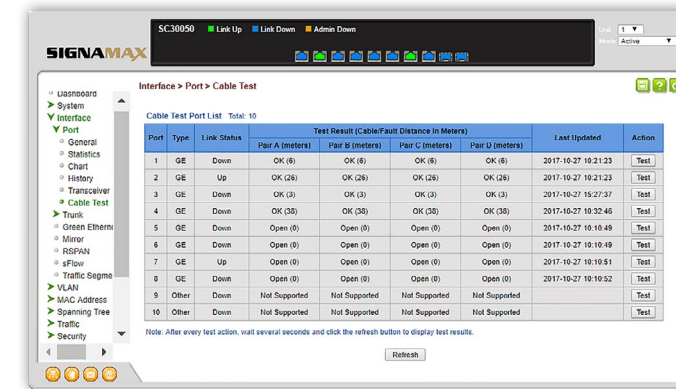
SIGNAMAX

SC30050 Link Up Link Down Admin Down

Unit 1
Mode Active

Dashboard
System
Interface
Port
General
Statistics
Chart
History
Transceiver
Cable Test
Trunk
Green Ethern
Mirror
RSPAN
sFlow
Traffic Segme
VLAN
MAC Address
Spanning Tree
Traffic
Security

Interface > Port > Cable Test

Cable Test Port List Total: 10

| Port | Type | Link Status | Pair A (meters) | Pair B (meters) | Pair C (meters) | Pair D (meters) | Last Updated | Action |
|---|---|---|---|---|---|---|---|---|
| | | | Test Result (Cable/Fault Distance in Meters) | | | | | |
| 1 | GE | Down | OK (6) | OK (6) | OK (6) | OK (6) | 2017-10-27 10:21:23 | Test |
| 2 | GE | Up | OK (26) | OK (26) | OK (26) | OK (26) | 2017-10-27 10:21:23 | Test |
| 3 | GE | Down | OK (3) | OK (3) | OK (3) | OK (3) | 2017-10-27 15:27:37 | Test |
| 4 | GE | Down | OK (38) | OK (38) | OK (38) | OK (38) | 2017-10-27 10:32:46 | Test |
| 5 | GE | Down | Open (0) | Open (0) | Open (0) | Open (0) | 2017-10-27 10:10:49 | Test |
| 6 | GE | Down | Open (0) | Open (0) | Open (0) | Open (0) | 2017-10-27 10:10:49 | Test |
| 7 | GE | Up | Open (0) | Open (0) | Open (0) | Open (0) | 2017-10-27 10:10:51 | Test |
| 8 | GE | Down | Open (0) | Open (0) | Open (0) | Open (0) | 2017-10-27 10:10:52 | Test |
| 9 | Other | Down | Not Supported | Not Supported | Not Supported | Not Supported | | Test |
| 10 | Other | Down | Not Supported | Not Supported | Not Supported | Not Supported | | Test |

Note: After every test action, wait several seconds and click the refresh button to display test results.

Refresh